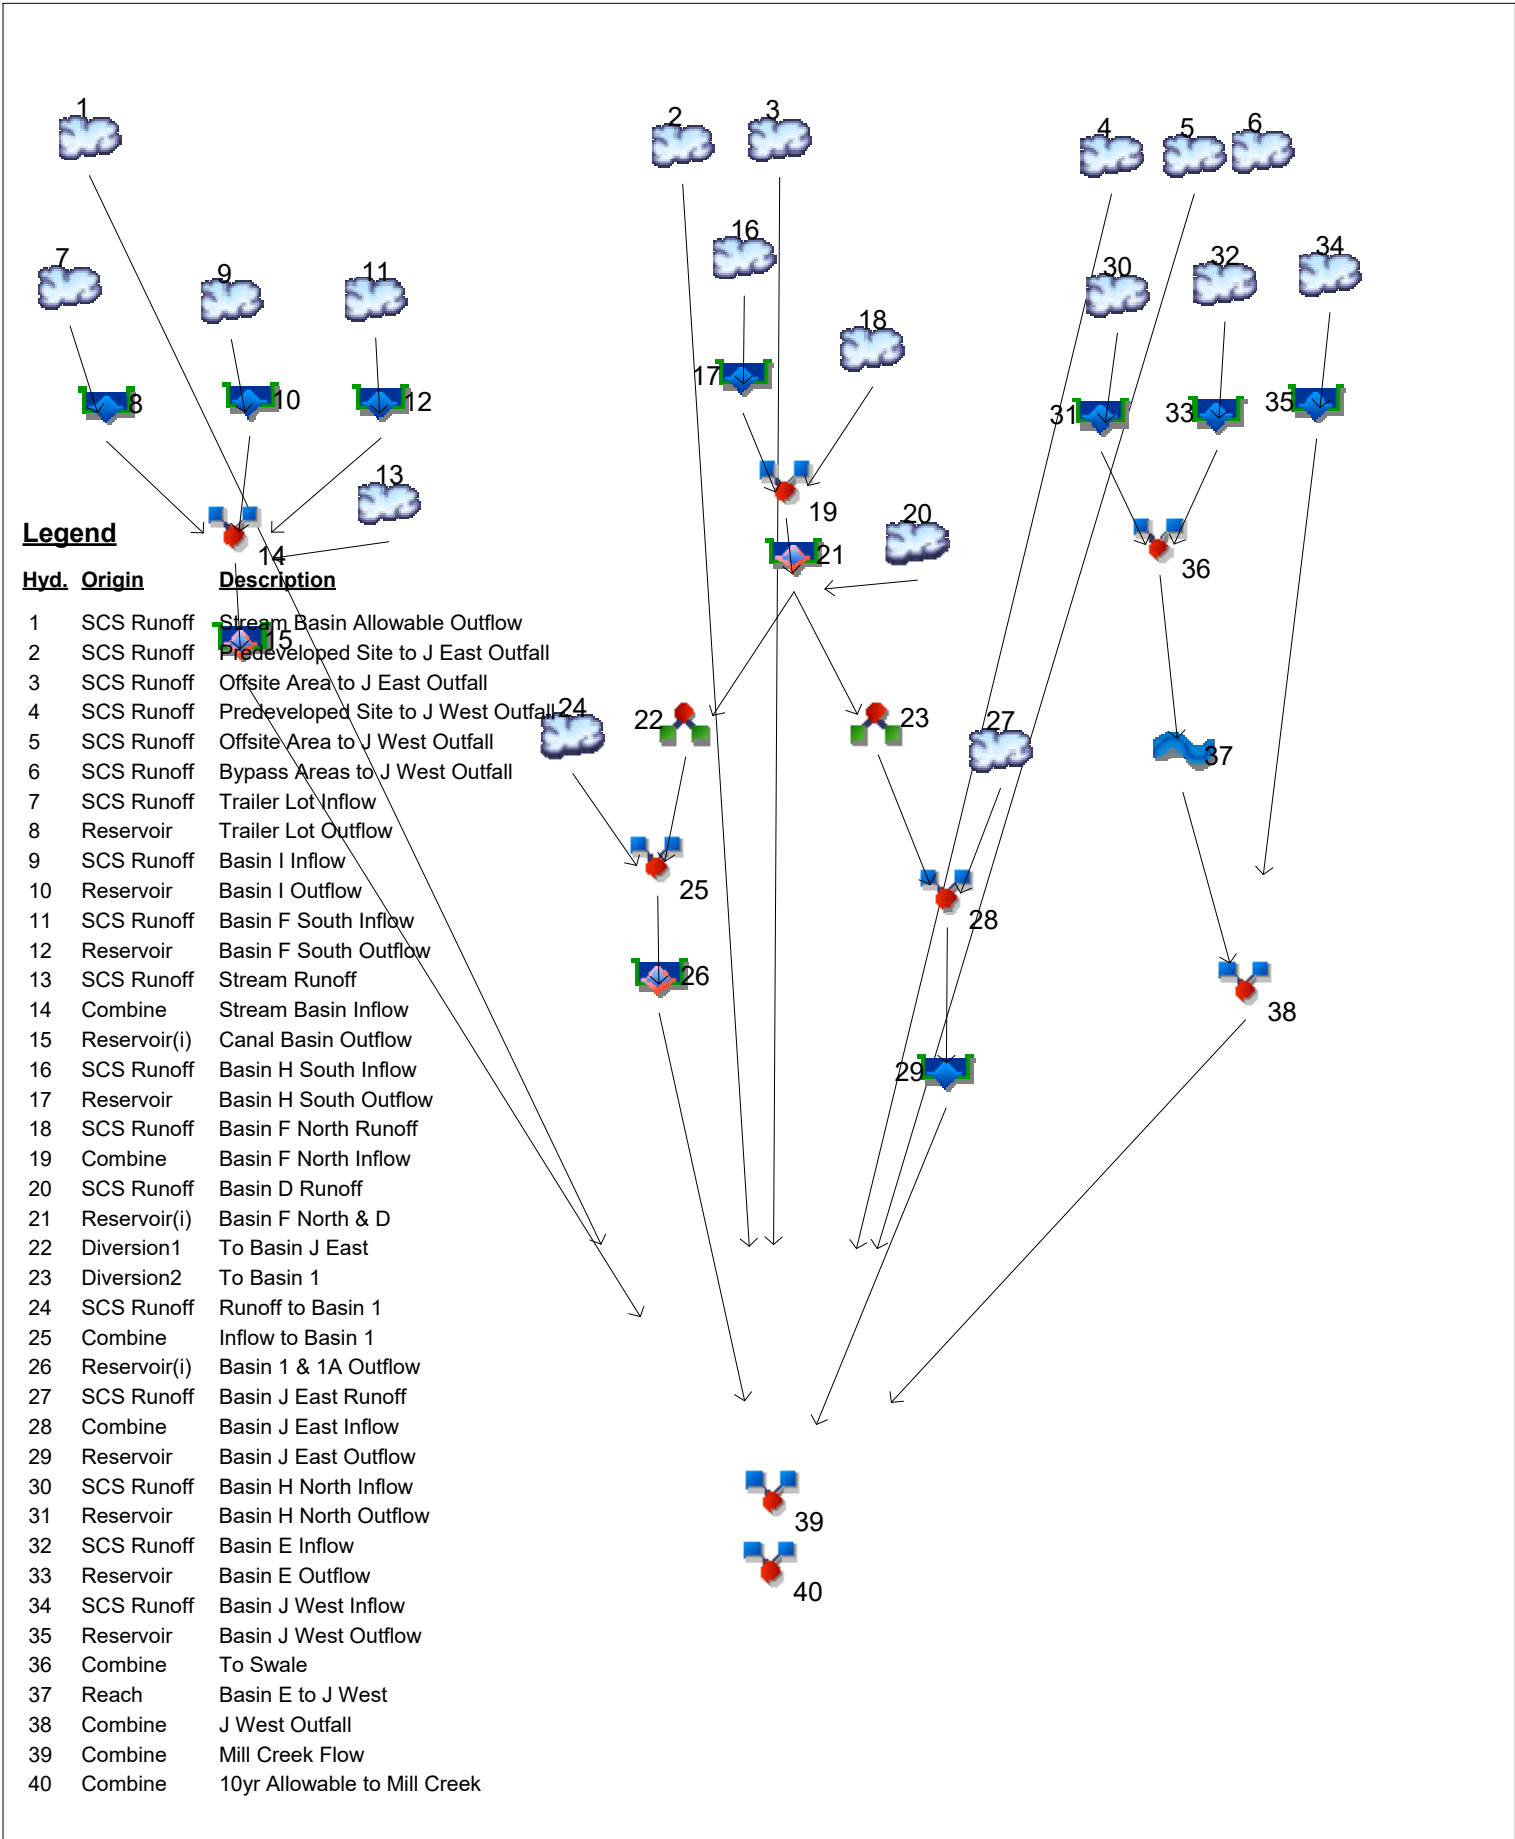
1
2
3
4
5
6
7
9
11
16
30
32
34
18
17
8
10
12
31
33
35
13
19
20
14
21
36
15
24
22
23
27
37
25
28
26
38
29
39
40

**Legend**

| Hyd. | Origin | Description |
|---|---|---|
| 1 | SCS Runoff | Stream Basin Allowable Outflow |
| 2 | SCS Runoff | Predeveloped Site to J East Outfall |
| 3 | SCS Runoff | Offsite Area to J East Outfall |
| 4 | SCS Runoff | Predeveloped Site to J West Outfall |
| 5 | SCS Runoff | Offsite Area to J West Outfall |
| 6 | SCS Runoff | Bypass Areas to J West Outfall |
| 7 | SCS Runoff | Trailer Lot Inflow |
| 8 | Reservoir | Trailer Lot Outflow |
| 9 | SCS Runoff | Basin I Inflow |
| 10 | Reservoir | Basin I Outflow |
| 11 | SCS Runoff | Basin F South Inflow |
| 12 | Reservoir | Basin F South Outflow |
| 13 | SCS Runoff | Stream Runoff |
| 14 | Combine | Stream Basin Inflow |
| 15 | Reservoir(i) | Canal Basin Outflow |
| 16 | SCS Runoff | Basin H South Inflow |
| 17 | Reservoir | Basin H South Outflow |
| 18 | SCS Runoff | Basin F North Runoff |
| 19 | Combine | Basin F North Inflow |
| 20 | SCS Runoff | Basin D Runoff |
| 21 | Reservoir(i) | Basin F North & D |
| 22 | Diversion1 | To Basin J East |
| 23 | Diversion2 | To Basin 1 |
| 24 | SCS Runoff | Runoff to Basin 1 |
| 25 | Combine | Inflow to Basin 1 |
| 26 | Reservoir(i) | Basin 1 & 1A Outflow |
| 27 | SCS Runoff | Basin J East Runoff |
| 28 | Combine | Basin J East Inflow |
| 29 | Reservoir | Basin J East Outflow |
| 30 | SCS Runoff | Basin H North Inflow |
| 31 | Reservoir | Basin H North Outflow |
| 32 | SCS Runoff | Basin E Inflow |
| 33 | Reservoir | Basin E Outflow |
| 34 | SCS Runoff | Basin J West Inflow |
| 35 | Reservoir | Basin J West Outflow |
| 36 | Combine | To Swale |
| 37 | Reach | Basin E to J West |
| 38 | Combine | J West Outfall |
| 39 | Combine | Mill Creek Flow |
| 40 | Combine | 10yr Allowable to Mill Creek |